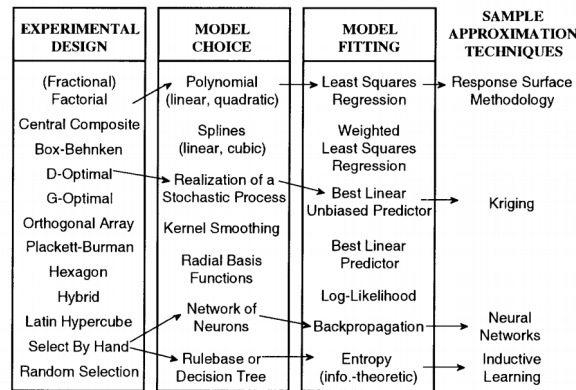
| EXPERIMENTAL DESIGN | MODEL CHOICE | MODEL FITTING | SAMPLE APPROXIMATION TECHNIQUES |
|---|---|---|---|
| (Fractional) Factorial | Polynomial (linear, quadratic) | Least Squares Regression | Response Surface Methodology |
| Central Composite | Splines (linear, cubic) | Weighted Least Squares Regression | |
| Box-Behnken | | | |
| D-Optimal | Realization of a Stochastic Process | Best Linear Unbiased Predictor | Kriging |
| G-Optimal | | | |
| Orthogonal Array | Kernel Smoothing | | |
| Plackett-Burman | | Best Linear Predictor | |
| Hexagon | Radial Basis Functions | | |
| Hybrid | | Log-Likelihood | |
| Latin Hypercube | Network of Neurons | Backpropagation | Neural Networks |
| Select By Hand | | | |
| Random Selection | Rulebase or Decision Tree | Entropy (info.-theoretic) | Inductive Learning |